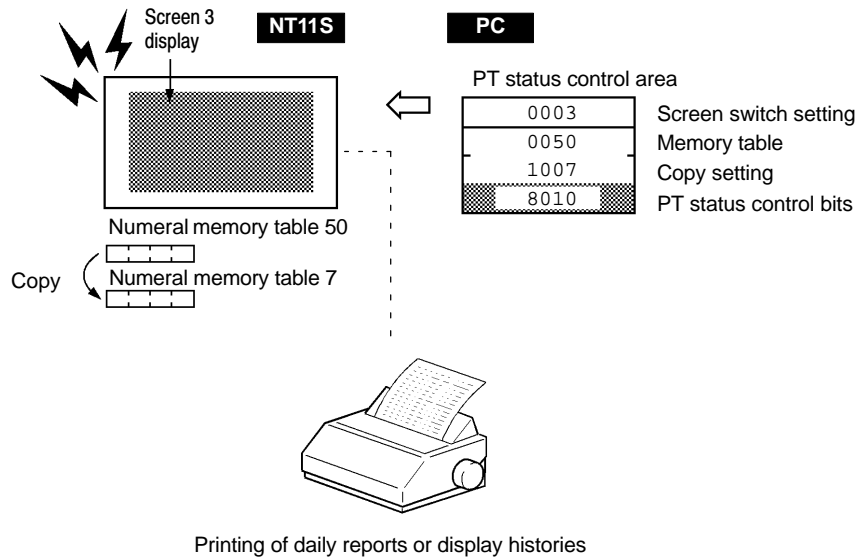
Screen 3 display

NT11S

PC

PT status control area

| 0003 | Screen switch setting |
|---|---|
| 0050 | Memory table |
| 1007 | Copy setting |
| 8010 | PT status control bits |

Numeral memory table 50

Copy

Numeral memory table 7

Printing of daily reports or display histories